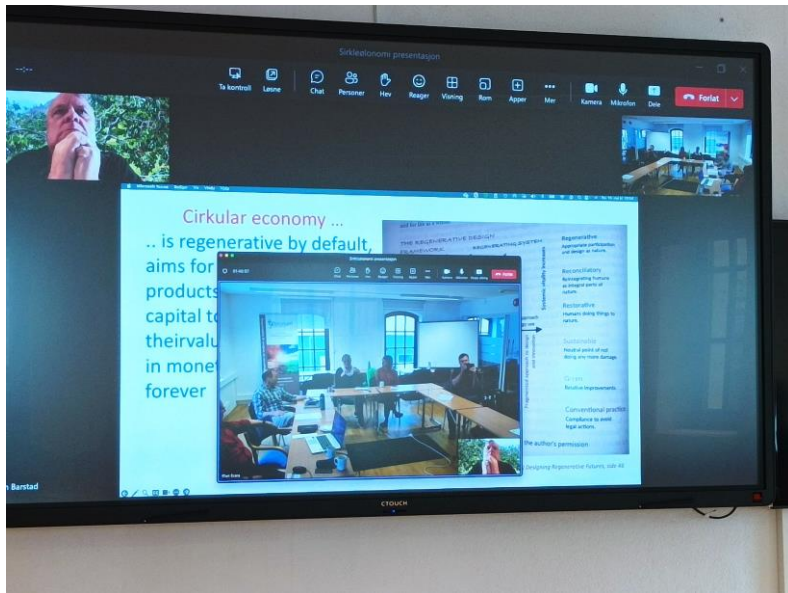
Sirkløkonomi presentasjon

Ta kontroll
Løsne
Chat
Personer
Hev
Reager
Visning
Rom
Apper
Mer
Kamera
Mikrofon
Dele
Forlat

Cirkular economy ...
.. is regenerative by default, aims for products capital to theirvalu in mone forever

THE REGENERATIVE DESIGN FRAMEWORK
Regenerative
Appropriate participation and design as nature.
Reconciliatory
Re-integrating humans as integral parts of nature.
Restorative
Humans doing things to nature.
Sustainable
Neutral point of not doing any more damage.
Green
Relative improvements.
Conventional practice
Compliance to avoid legal actions.
Systemic vitality increases
Regenerative approach to design
the author's permission
Designing Regenerative Futures, side 40

Forlat

n Barstad

CTOUCH